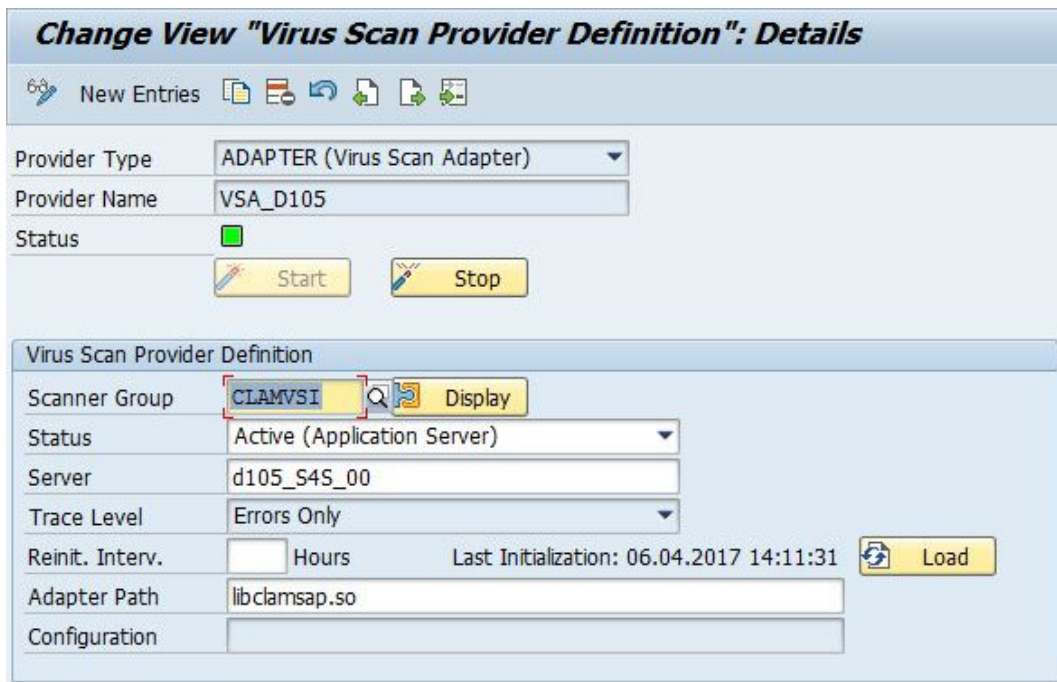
Change View "Virus Scan Provider Definition": Details

New Entries

Provider Type ADAPTER (Virus Scan Adapter)
Provider Name VSA_D105
Status

Start Stop

Virus Scan Provider Definition

Scanner Group CLAMVSI Display
Status Active (Application Server)
Server d105_S4S_00
Trace Level Errors Only
Reinit. Interv. Hours Last Initialization: 06.04.2017 14:11:31 Load
Adapter Path libclamsap.so
Configuration